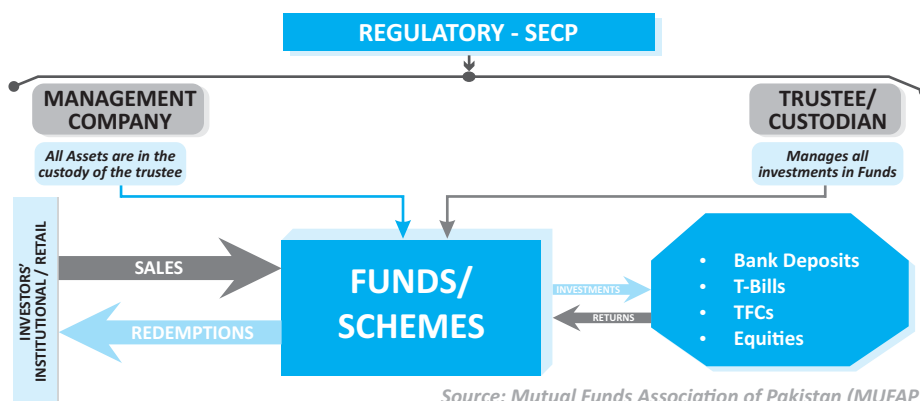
REGULATORY - SECP

MANAGEMENT COMPANY

All Assets are in the custody of the trustee

TRUSTEE/ CUSTODIAN

Manages all investments in Funds

INVESTORS' INSTITUTIONAL / RETAIL

SALES

REDEMPTIONS

FUNDS/ SCHEMES

INVESTMENTS

RETURNS

- Bank Deposits
- T-Bills
- TFCs
- Equities

Source: Mutual Funds Association of Pakistan (MUFAP